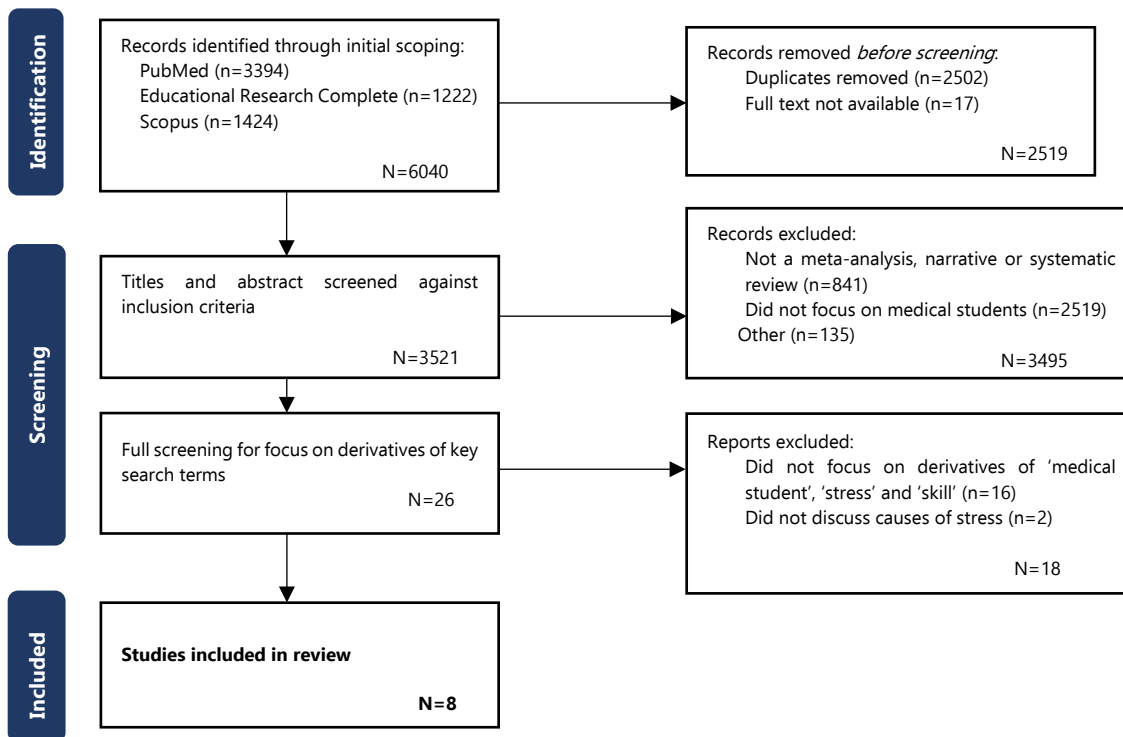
Identification

Records identified through initial scoping:
PubMed (n=3394)
Educational Research Complete (n=1222)
Scopus (n=1424)
N=6040

Records removed *before screening*:
Duplicates removed (n=2502)
Full text not available (n=17)
N=2519

Screening

Titles and abstract screened against inclusion criteria
N=3521

Records excluded:
Not a meta-analysis, narrative or systematic review (n=841)
Did not focus on medical students (n=2519)
Other (n=135)
N=3495

Full screening for focus on derivatives of key search terms
N=26

Reports excluded:
Did not focus on derivatives of 'medical student', 'stress' and 'skill' (n=16)
Did not discuss causes of stress (n=2)
N=18

Included

**Studies included in review**
**N=8**